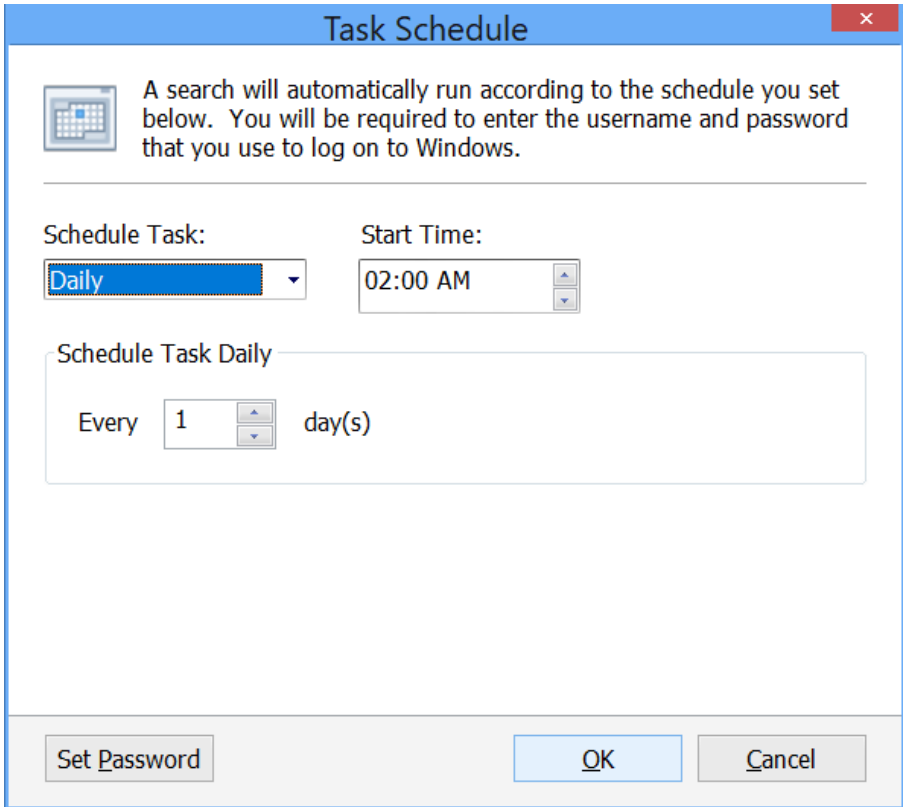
Task Schedule

A search will automatically run according to the schedule you set below. You will be required to enter the username and password that you use to log on to Windows.

Schedule Task:
Daily

Start Time:
02:00 AM

Schedule Task Daily

Every 1 day(s)

Set Password

OK

Cancel